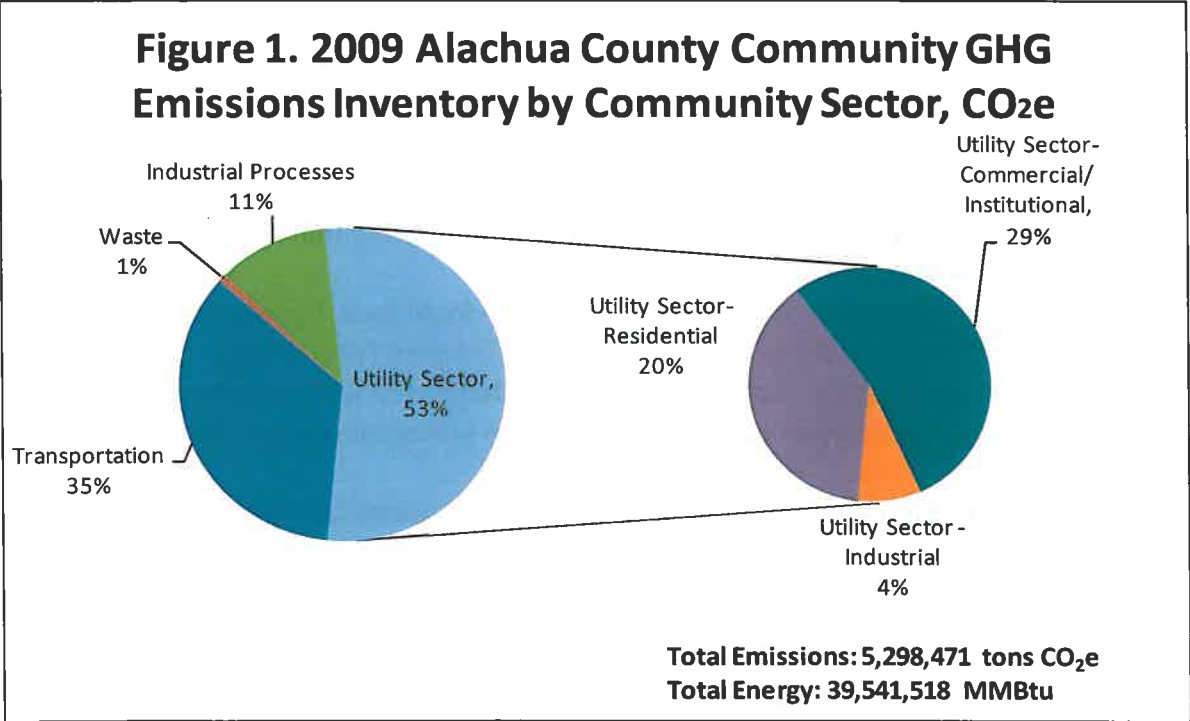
Figure 1. 2009 Alachua County Community GHG Emissions Inventory by Community Sector, $CO_2e$

Industrial Processes 11%

Waste 1%

Utility Sector, 53%

Transportation 35%

Utility Sector-Commercial/ Institutional, 29%

Utility Sector-Residential 20%

Utility Sector - Industrial 4%

Total Emissions: 5,298,471 tons $CO_2e$
Total Energy: 39,541,518 MMBtu